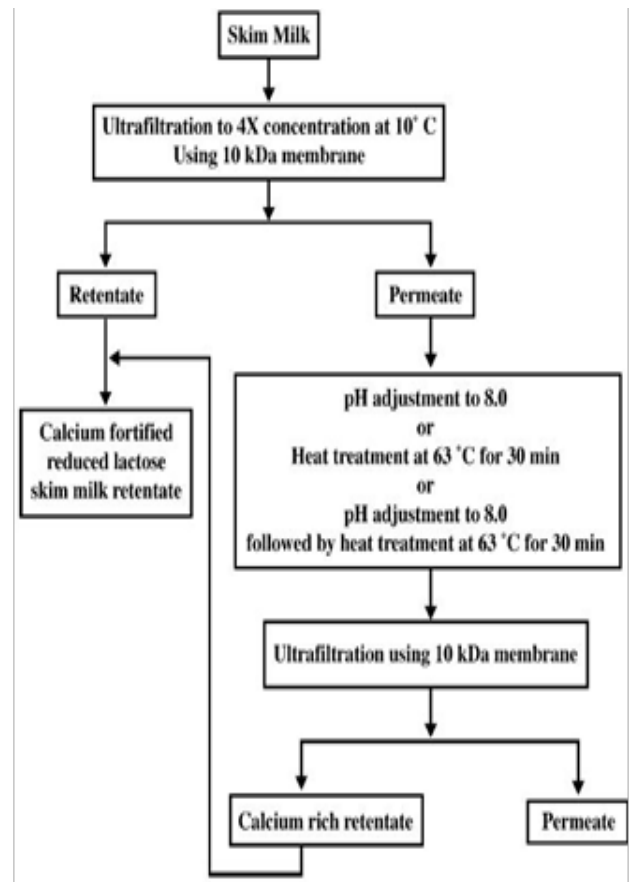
Skim Milk

Ultrafiltration to 4X concentration at 10° C
Using 10 kDa membrane

Retentate

Permeate

Calcium fortified reduced lactose skim milk retentate

pH adjustment to 8.0
or
Heat treatment at 63 °C for 30 min
or
pH adjustment to 8.0
followed by heat treatment at 63 °C for 30 min

Ultrafiltration using 10 kDa membrane

Calcium rich retentate

Permeate